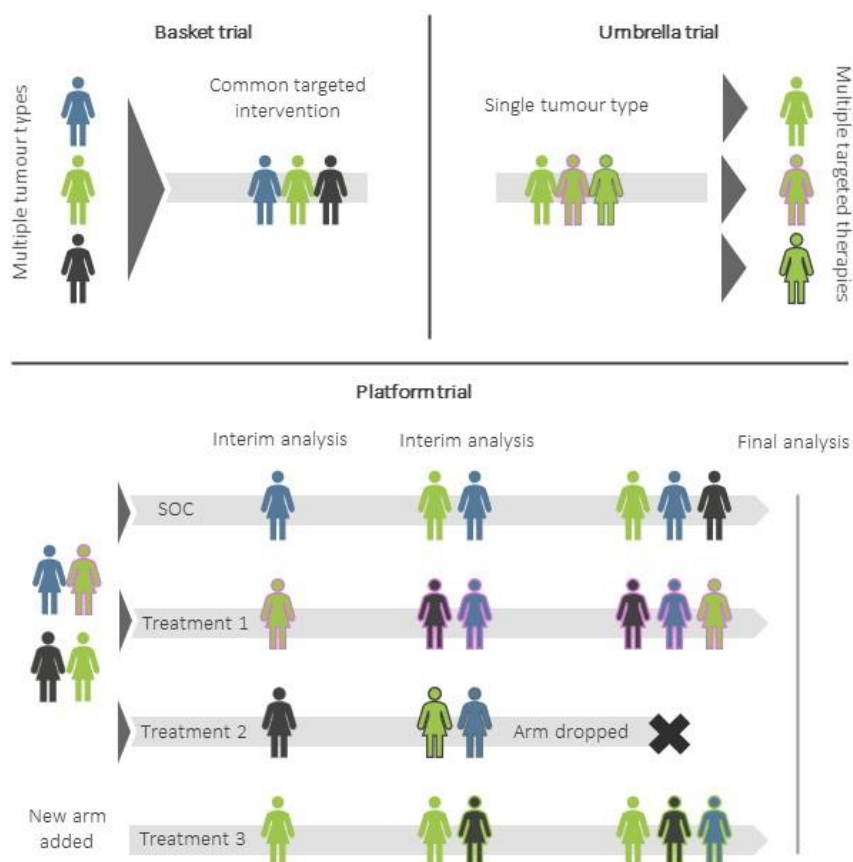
Basket trial

Multiple tumour types

Common targeted intervention

Umbrella trial

Single tumour type

Multiple targeted therapies

Platform trial

Interim analysis

Interim analysis

Final analysis

SOC

Treatment 1

Treatment 2

Arm dropped

New arm added

Treatment 3